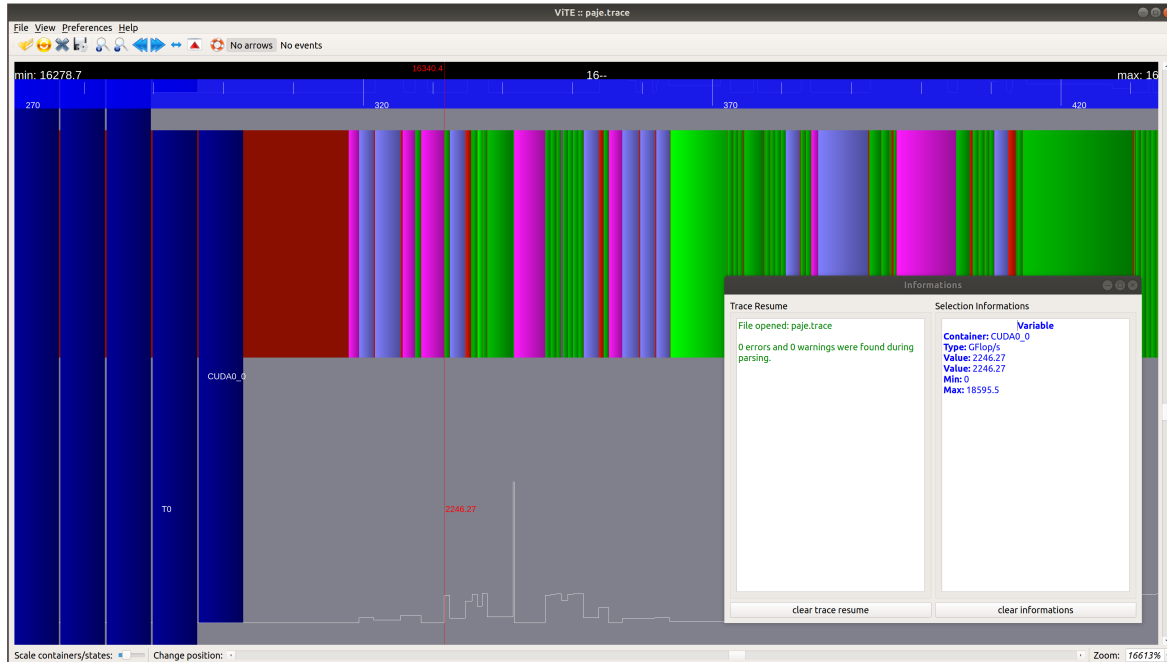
ViTE :: paje.trace

File View Preferences Help

No arrows No events

min: 16278.7 16340.4 16-- max: 16

270 320 370 420

CUDA0_0

T0

2246.27

Informations

Trace Resume

File opened: paje.trace

0 errors and 0 warnings were found during parsing.

Selection Informations

Variable
Container: CUDA0_0
Type: GFlop/s
Value: 2246.27
Value: 2246.27
Min: 0
Max: 18595.5

clear trace resume

clear informations

Scale containers/states: Change position: Zoom: 16613%